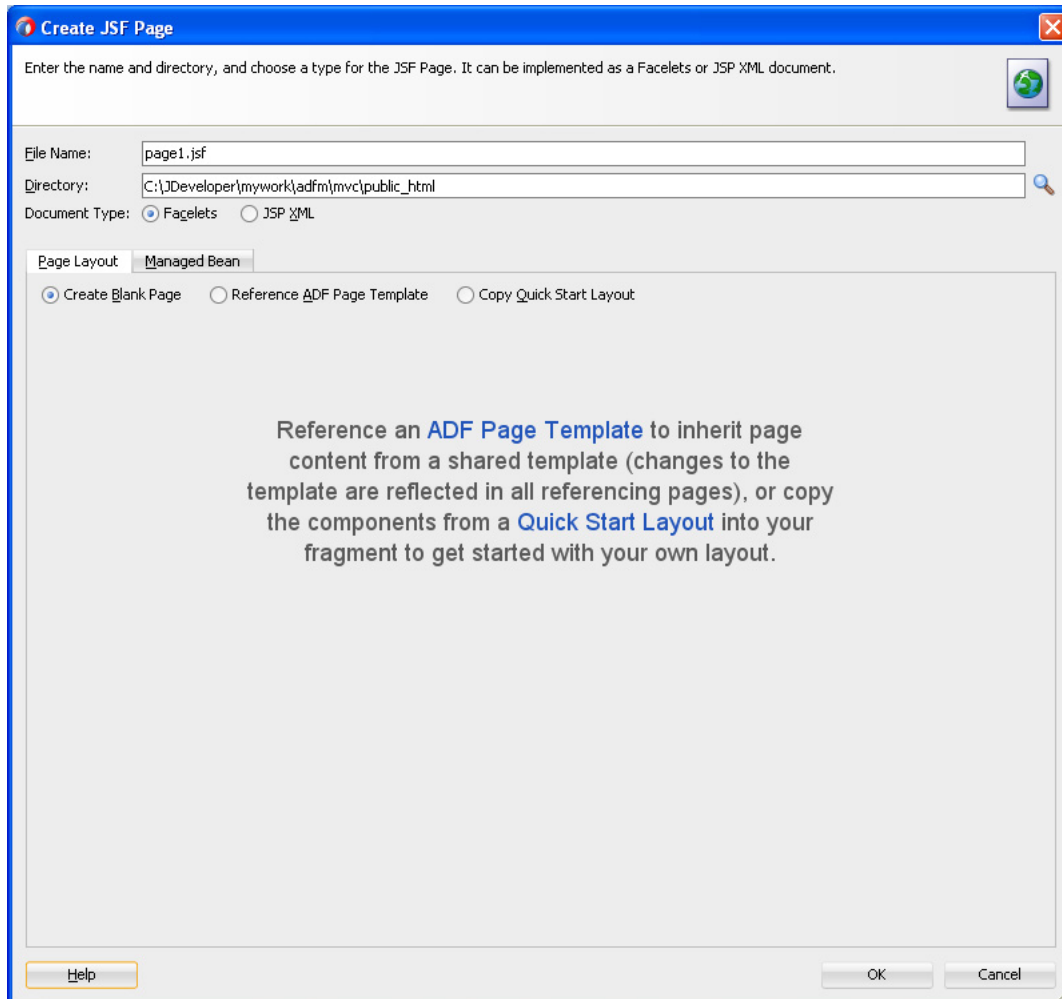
Create JSF Page

Enter the name and directory, and choose a type for the JSF Page. It can be implemented as a Facelets or JSP XML document.

File Name: page1.jsf

Directory: C:\JDeveloper\mywork\adfm\mvc\public_html

Document Type: Facelets JSP XML

Page Layout Managed Bean

Create Blank Page Reference ADF Page Template Copy Quick Start Layout

Reference an ADF Page Template to inherit page content from a shared template (changes to the template are reflected in all referencing pages), or copy the components from a Quick Start Layout into your fragment to get started with your own layout.

Help OK Cancel